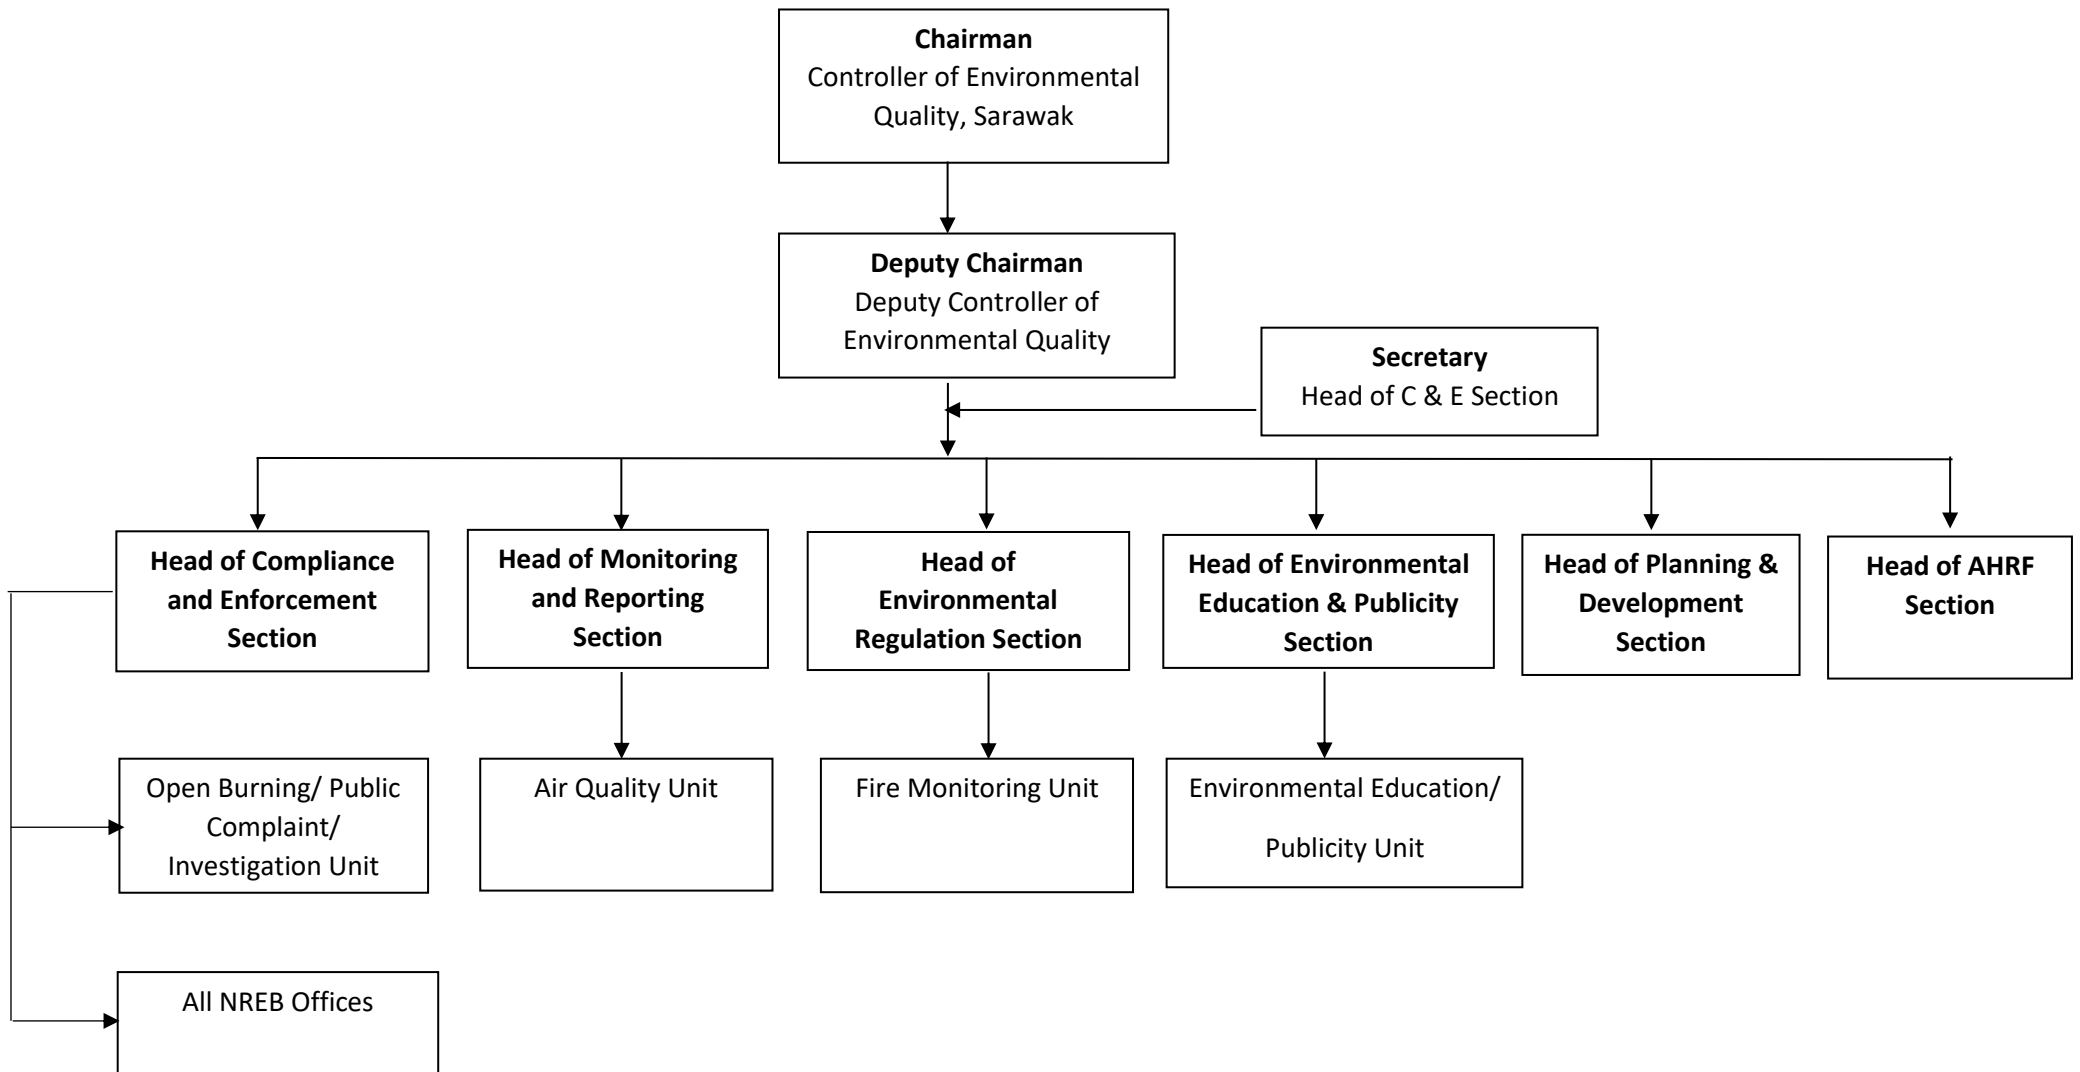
**Chairman**
Controller of Environmental Quality, Sarawak

**Deputy Chairman**
Deputy Controller of Environmental Quality

**Secretary**
Head of C & E Section

**Head of Compliance and Enforcement Section**

**Head of Monitoring and Reporting Section**

**Head of Environmental Regulation Section**

**Head of Environmental Education & Publicity Section**

**Head of Planning & Development Section**

**Head of AHRF Section**

Open Burning/ Public Complaint/ Investigation Unit

Air Quality Unit

Fire Monitoring Unit

Environmental Education/

Publicity Unit

All NREB Offices